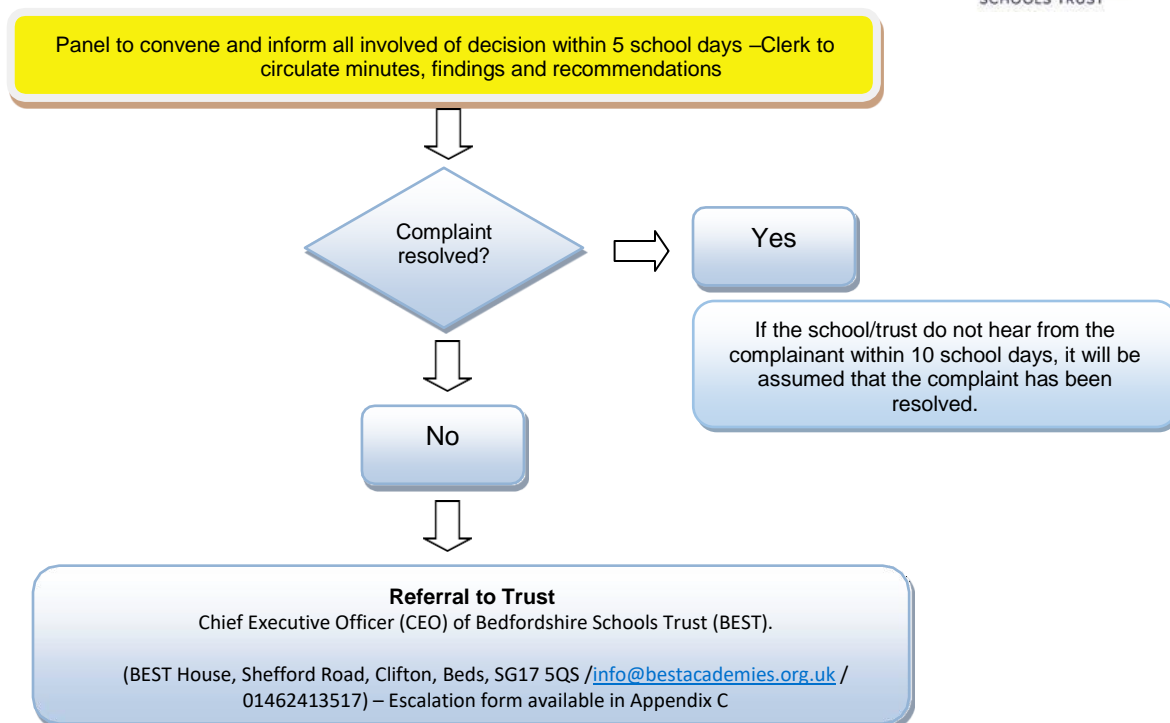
SCHOOLS TRUST

Panel to convene and inform all involved of decision within 5 school days –Clerk to circulate minutes, findings and recommendations

Complaint resolved?

Yes

If the school/trust do not hear from the complainant within 10 school days, it will be assumed that the complaint has been resolved.

No

**Referral to Trust**
Chief Executive Officer (CEO) of Bedfordshire Schools Trust (BEST).

(BEST House, Shefford Road, Clifton, Beds, SG17 5QS /info@bestacademies.org.uk / 01462413517) – Escalation form available in Appendix C